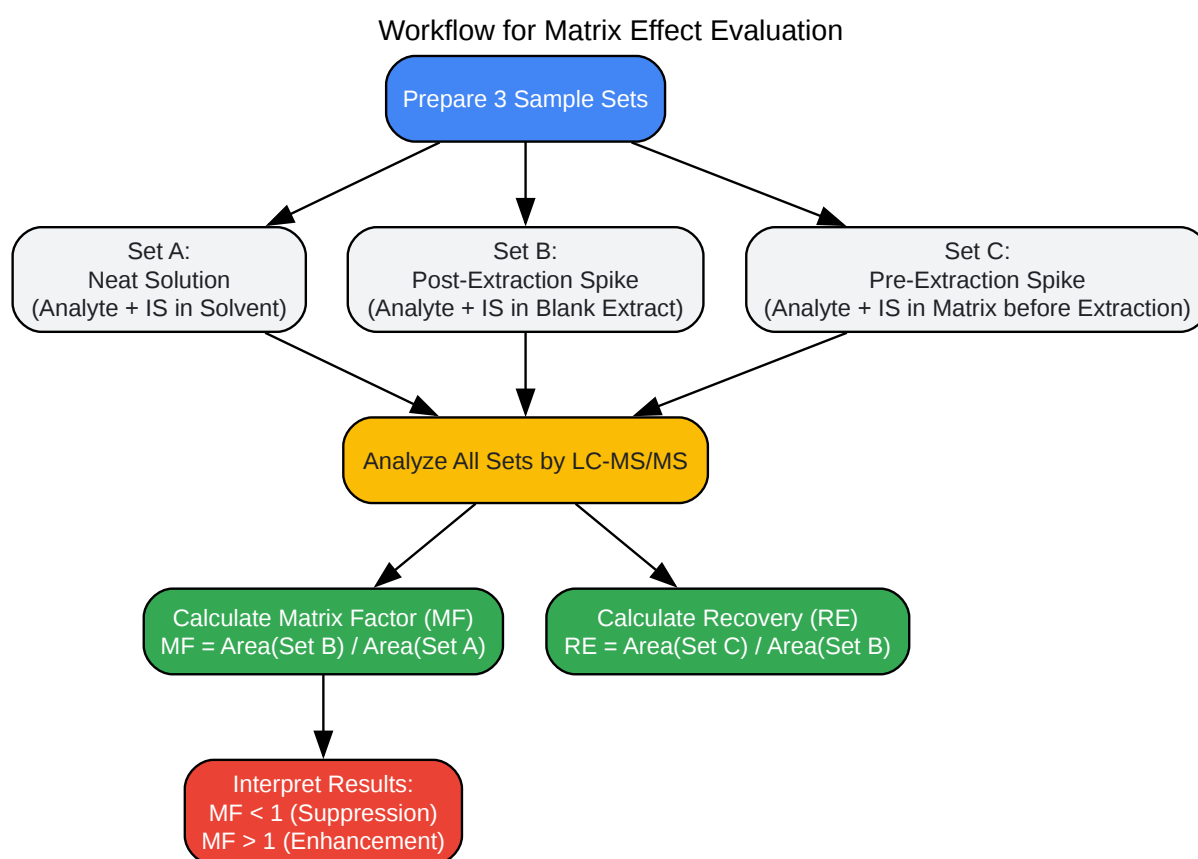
Workflow for Matrix Effect Evaluation

Prepare 3 Sample Sets

Set A:
Neat Solution
(Analyte + IS in Solvent)

Set B:
Post-Extraction Spike
(Analyte + IS in Blank Extract)

Set C:
Pre-Extraction Spike
(Analyte + IS in Matrix before Extraction)

Analyze All Sets by LC-MS/MS

Calculate Matrix Factor (MF)
MF = Area(Set B) / Area(Set A)

Calculate Recovery (RE)
RE = Area(Set C) / Area(Set B)

Interpret Results:
MF < 1 (Suppression)
MF > 1 (Enhancement)